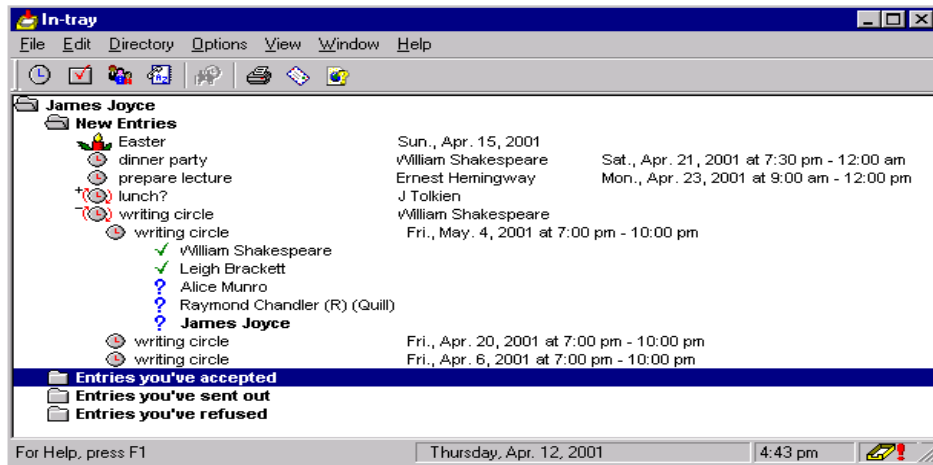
In-tray

File Edit Directory Options View Window Help

James Joyce
New Entries
Easter Sun., Apr. 15, 2001
dinner party William Shakespeare Sat., Apr. 21, 2001 at 7:30 pm - 12:00 am
prepare lecture Ernest Hemingway Mon., Apr. 23, 2001 at 9:00 am - 12:00 pm
lunch? J Tolkien
writing circle William Shakespeare
writing circle Fri., May. 4, 2001 at 7:00 pm - 10:00 pm
William Shakespeare
Leigh Brackett
Alice Munro
Raymond Chandler (R) (Quill)
James Joyce
writing circle Fri., Apr. 20, 2001 at 7:00 pm - 10:00 pm
writing circle Fri., Apr. 6, 2001 at 7:00 pm - 10:00 pm
Entries you've accepted
Entries you've sent out
Entries you've refused

For Help, press F1 | Thursday, Apr. 12, 2001 | 4:43 pm